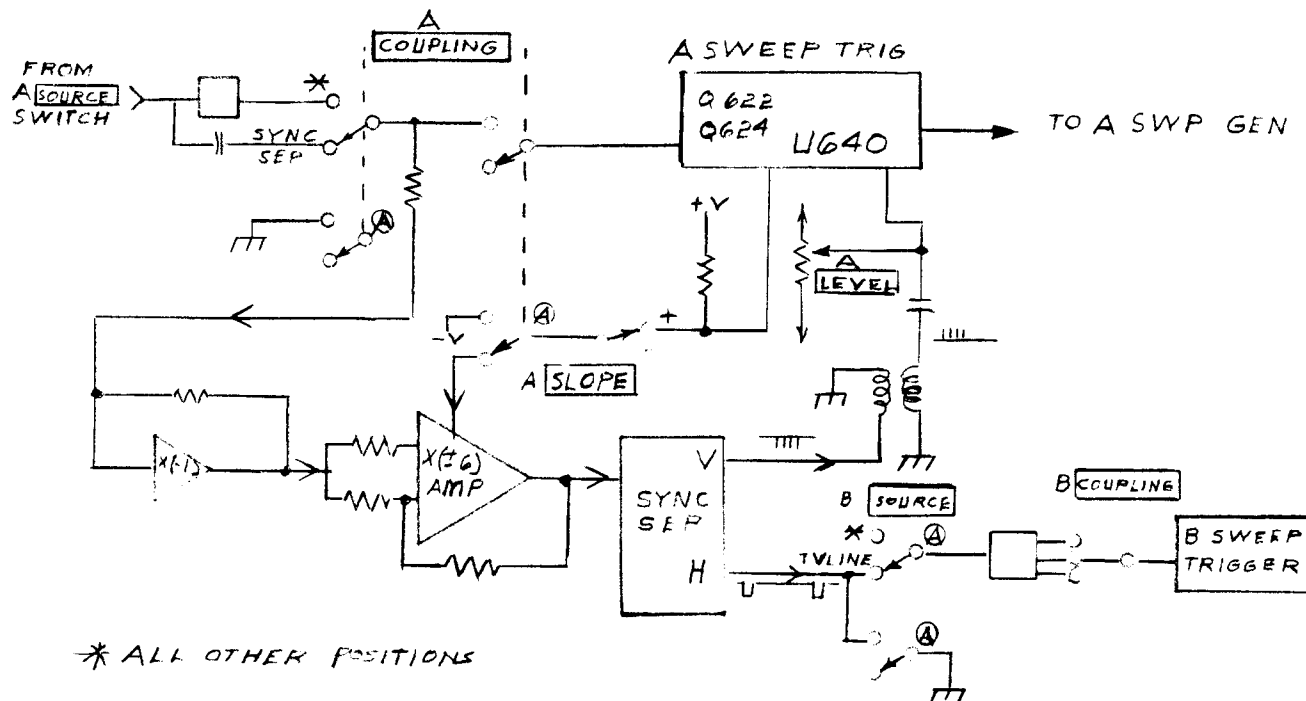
A COUPLING

A SWEEP TRIG

FROM A SOURCE SWITCH

*

SYNC SEP

Q622
Q624
U640

TO A SWP GEN

Ⓐ

+V

A LEVEL

-V

Ⓐ

+

A SLOPE

X(-1)

X(±6) AMP

SYNC SEP

V

H

B SOURCE

B COUPLING

*

Ⓐ

TV LINE

B SWEEP TRIGGER

Ⓐ

* ALL OTHER POSITIONS